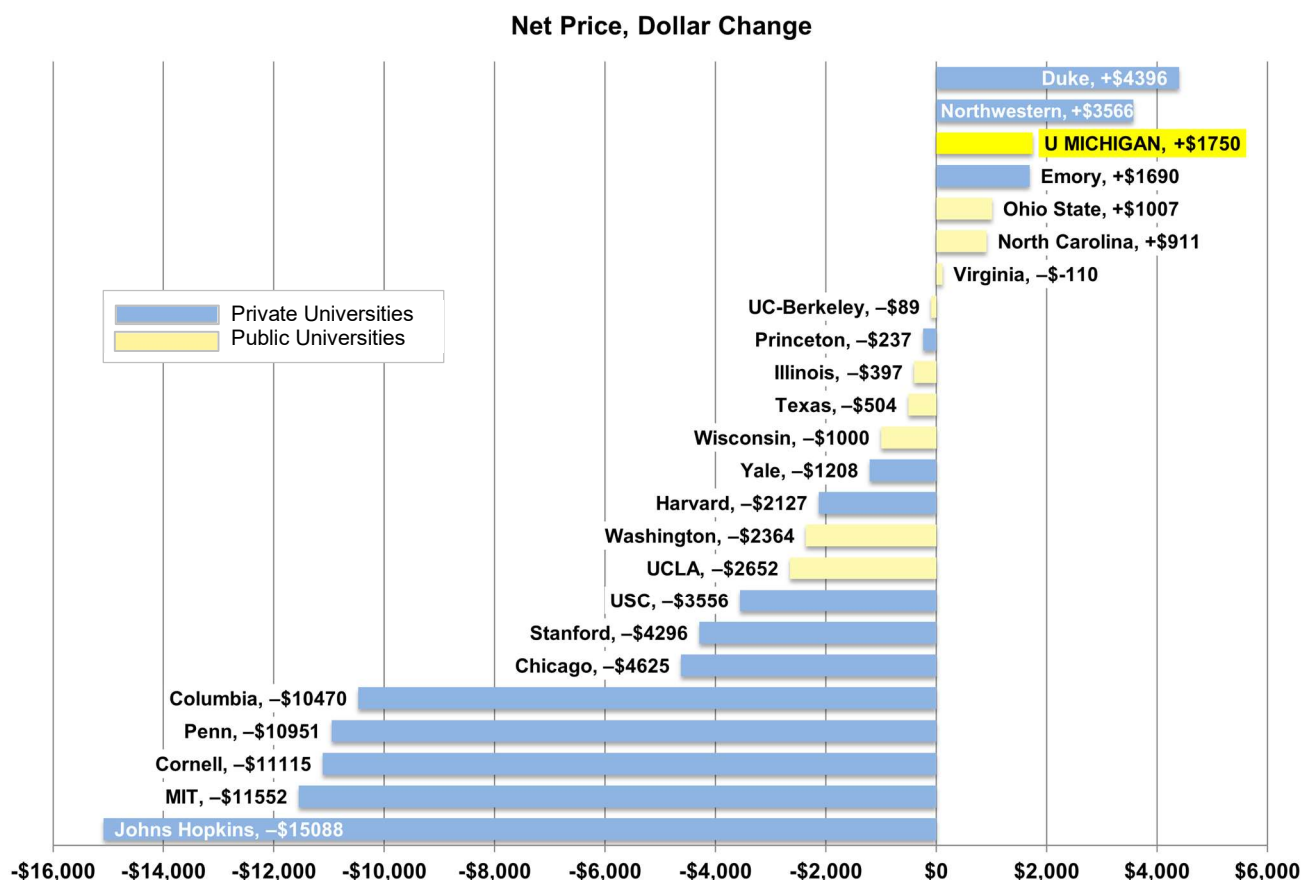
Net Price, Dollar Change

Duke, +$4396
Northwestern, +$3566
U MICHIGAN, +$1750
Emory, +$1690
Ohio State, +$1007
North Carolina, +$911
Virginia, –$-110
UC-Berkeley, –$89
Princeton, –$237
Illinois, –$397
Texas, –$504
Wisconsin, –$1000
Yale, –$1208
Harvard, –$2127
Washington, –$2364
UCLA, –$2652
USC, –$3556
Stanford, –$4296
Chicago, –$4625
Columbia, –$10470
Penn, –$10951
Cornell, –$11115
MIT, –$11552
Johns Hopkins, –$15088

Private Universities
Public Universities

-$16,000 -$14,000 -$12,000 -$10,000 -$8,000 -$6,000 -$4,000 -$2,000 $0 $2,000 $4,000 $6,000